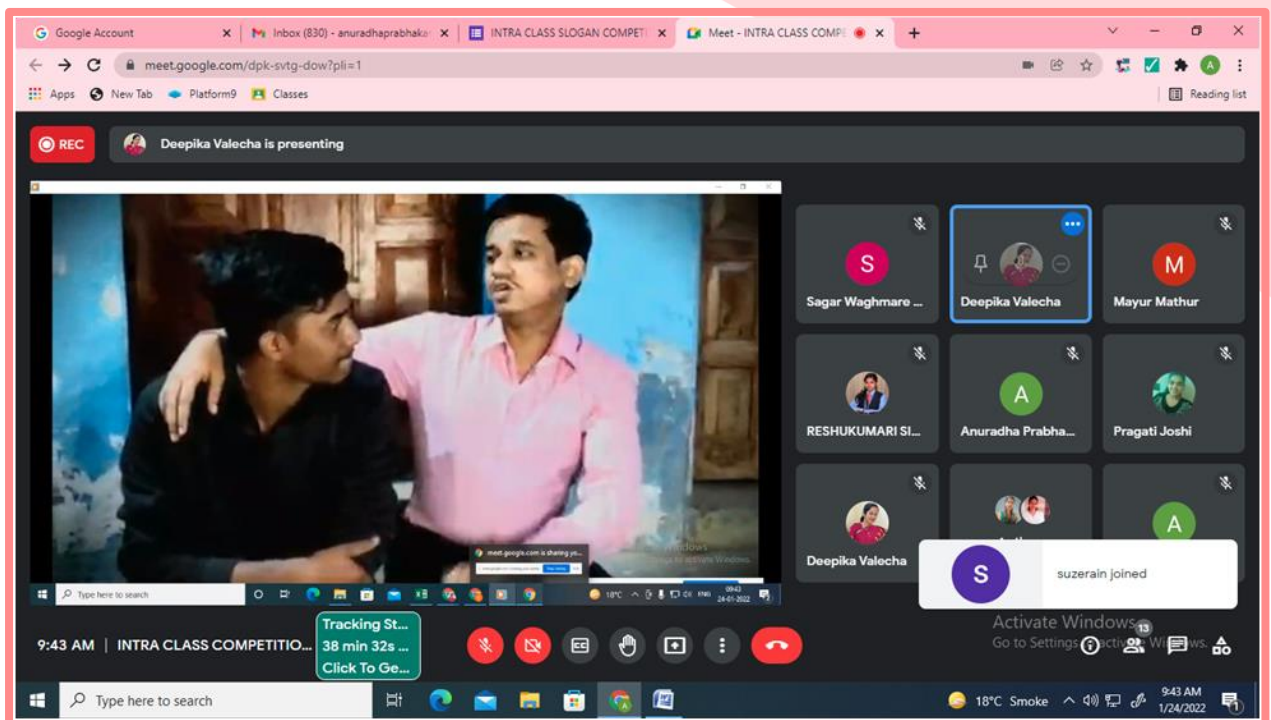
Google Account
Inbox (830) - anuradhaprabhaka
INTRA CLASS SLOGAN COMPETI
Meet - INTRA CLASS COMPE
meet.google.com/dpk-svtg-dow?pli=1
Apps New Tab Platform9 Classes
Reading list

REC
Deepika Valecha is presenting

Type here to search
meet.google.com is sharing yo...
Windows
10°C 09:43 24-01-2022

S
Sagar Waghmare ...
Deepika Valecha
M
Mayur Mathur
RESHUKUMARI SI...
A
Anuradha Prabha...
Pragati Joshi
Deepika Valecha
A
S
suzerain joined

Activate Windows
Go to Settings to activate Windows.
13

9:43 AM | INTRA CLASS COMPETITIO...
Tracking St...
38 min 32s ...
Click To Ge...

Type here to search
18°C Smoke
9:43 AM
1/24/2022